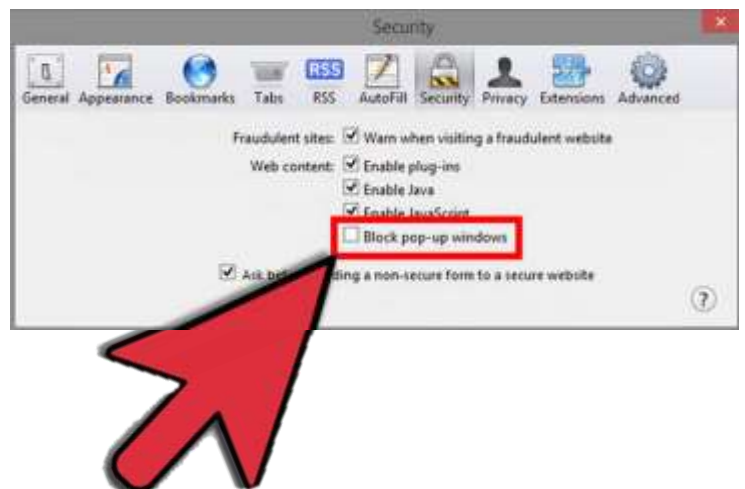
Security

RSS

General Appearance Bookmarks Tabs RSS AutoFill Security Privacy Extensions Advanced

Fraudulent sites: Warn when visiting a fraudulent website

Web content: Enable plug-ins

Enable Java

Enable JavaScript

Block pop-up windows

Ask bef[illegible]ding a non-secure form to a secure website

?